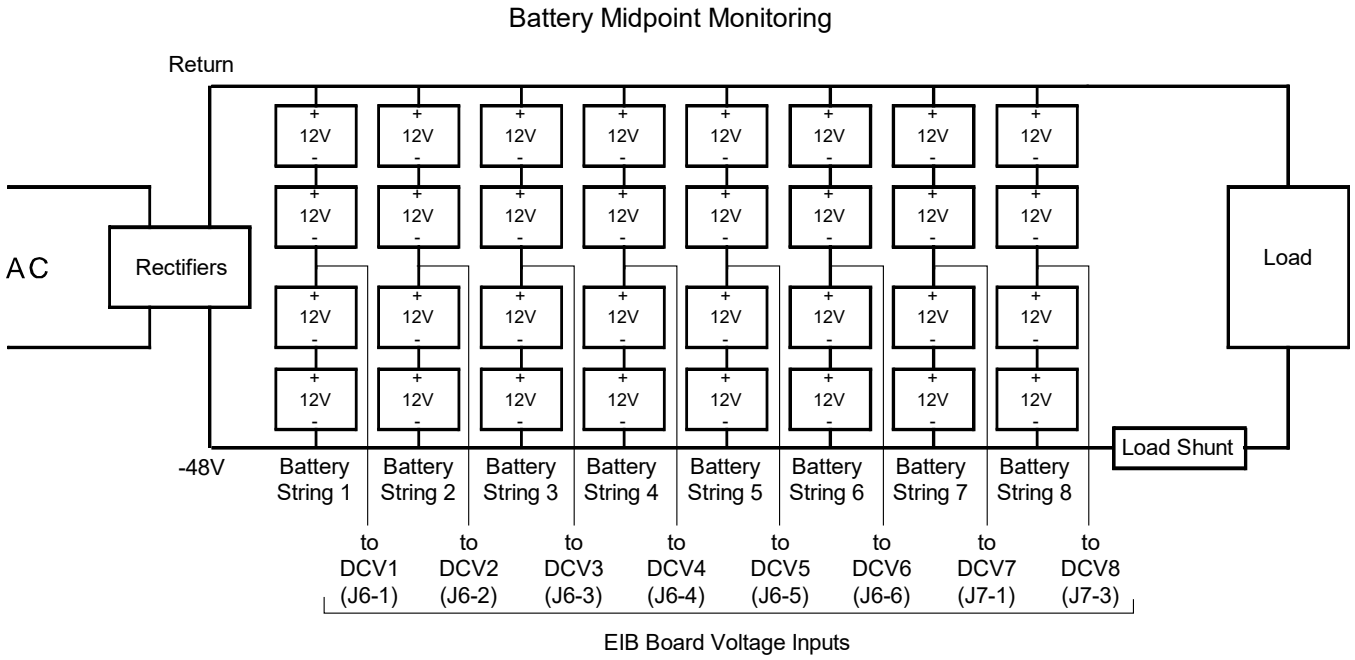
Battery Midpoint Monitoring

Return

AC

Rectifiers

+ 12V -
+ 12V -
+ 12V -
+ 12V -

+ 12V -
+ 12V -
+ 12V -
+ 12V -

+ 12V -
+ 12V -
+ 12V -
+ 12V -

+ 12V -
+ 12V -
+ 12V -
+ 12V -

+ 12V -
+ 12V -
+ 12V -
+ 12V -

+ 12V -
+ 12V -
+ 12V -
+ 12V -

+ 12V -
+ 12V -
+ 12V -
+ 12V -

+ 12V -
+ 12V -
+ 12V -
+ 12V -

Load

Load Shunt

-48V

Battery String 1
Battery String 2
Battery String 3
Battery String 4
Battery String 5
Battery String 6
Battery String 7
Battery String 8

to DCV1 (J6-1)
to DCV2 (J6-2)
to DCV3 (J6-3)
to DCV4 (J6-4)
to DCV5 (J6-5)
to DCV6 (J6-6)
to DCV7 (J7-1)
to DCV8 (J7-3)

EIB Board Voltage Inputs